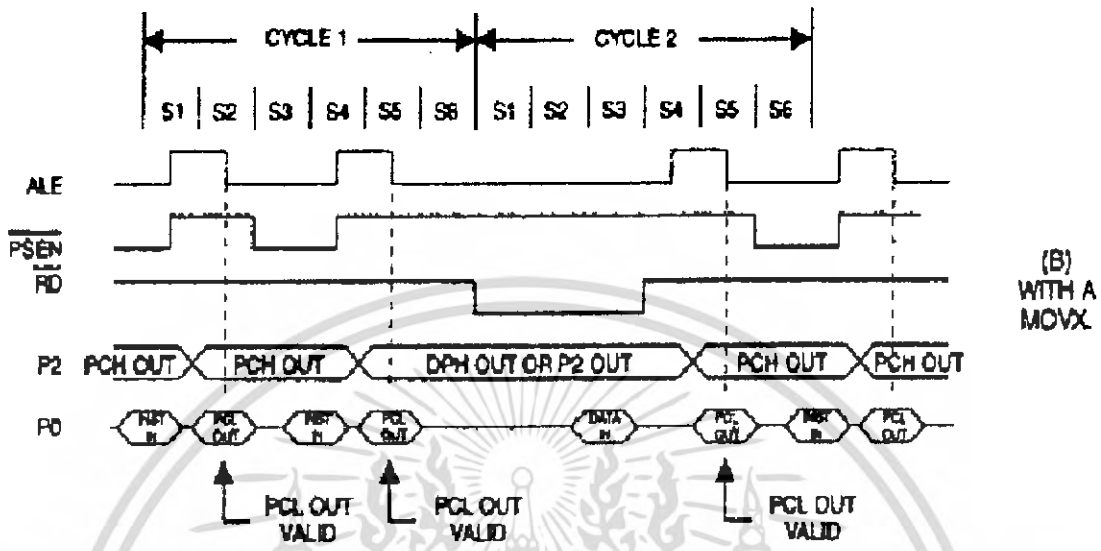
CYCLE 1

CYCLE 2

S1 S2 S3 S4 S5 S6 S1 S2 S3 S4 S5 S6

ALE

$\overline{PSEN}$

$\overline{RD}$

P2 PCH OUT PCH OUT DPH OUT OR P2 OUT PCH OUT PCH OUT

P0 INST IN PCL OUT INST IN PCL OUT DATA IN PCL OUT INST IN PCL OUT

PCL OUT VALID

PCL OUT VALID

PCL OUT VALID

(B) WITH A MOVX